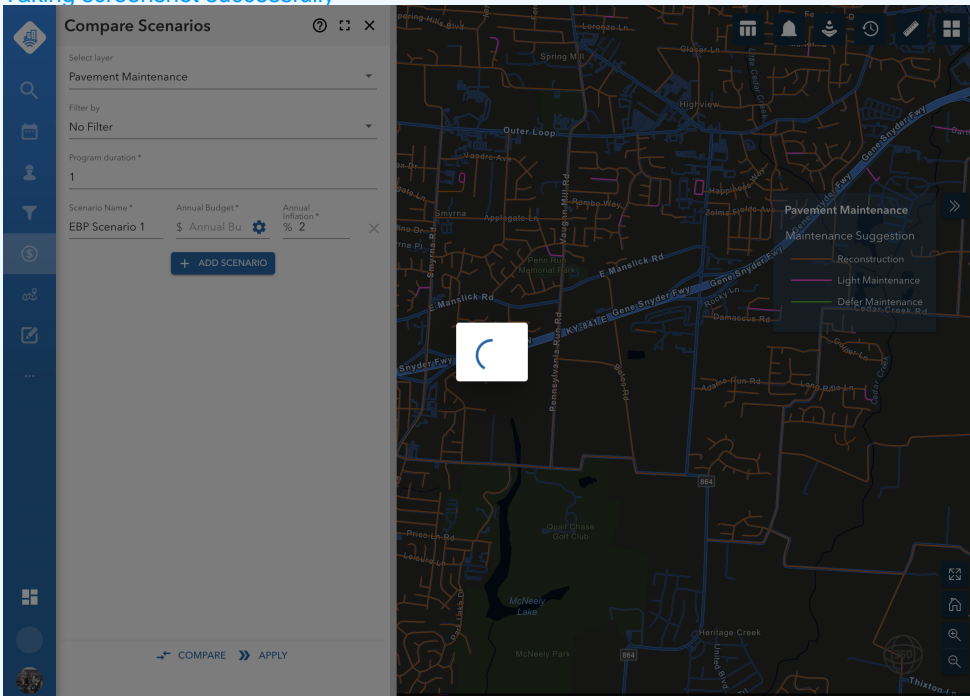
Taking screenshot successfully

Compare Scenarios

Select layer
Pavement Maintenance

Filter by
No Filter

Program duration *
1

Scenario Name *
EBP Scenario 1

Annual Budget *
$ Annual Bu

Annual Inflation *
% 2

+ ADD SCENARIO

COMPARE
APPLY

...

Pavement Maintenance
Maintenance Suggestion
Reconstruction
Light Maintenance
Defer Maintenance

Spring Mill
Glaser Ln
Highview
Outer Loop
Smyrna
Applegate Ln
Vaughn Mill Rd
Rambo Way
Zelma Fields Av
Gene Snyder Fwy
Penn Run Memorial Park
E Manslick Rd
Manslick Rd
KY-841 E Gene Snyder Fwy
Rocky Ln
Damascus Rd
Cedar Creek Rd
Snyder Fwy
Pennsylvania Run Rd
Alpha Run Rd
864
Quail Chase Golf Club
Prison Ln Rd
McNeely Lake
McNeely Park
Heritage Creek
Thixton Ln